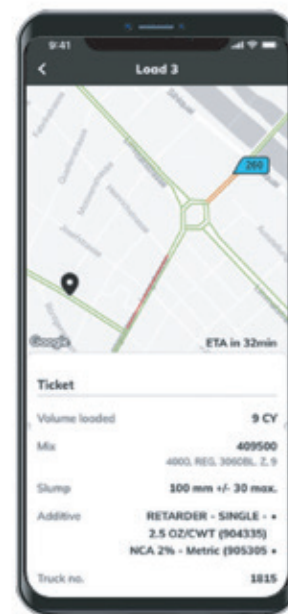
9:41

Load 3

260

Google

ETA in 32min

Ticket

Volume loaded 9 CY

Mix 409500
4000, REG, 3060BL, Z, 9

Slump 100 mm +/- 30 max.

Additive RETARDER - SINGLE - •
2.5 OZ/CWT (904335)
NCA 2% - Metric (905305 •

Truck no. 1815